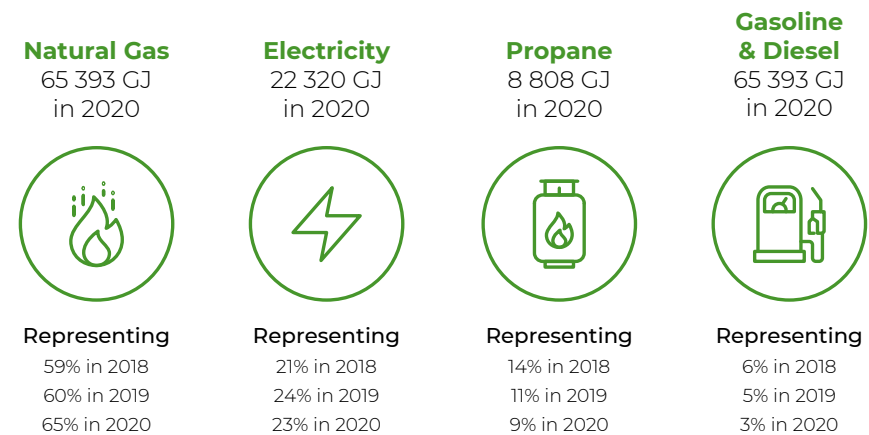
Natural Gas
65 393 GJ
in 2020

Representing
59% in 2018
60% in 2019
65% in 2020

Electricity
22 320 GJ
in 2020

Representing
21% in 2018
24% in 2019
23% in 2020

Propane
8 808 GJ
in 2020

Representing
14% in 2018
11% in 2019
9% in 2020

Gasoline
& Diesel
65 393 GJ
in 2020

Representing
6% in 2018
5% in 2019
3% in 2020